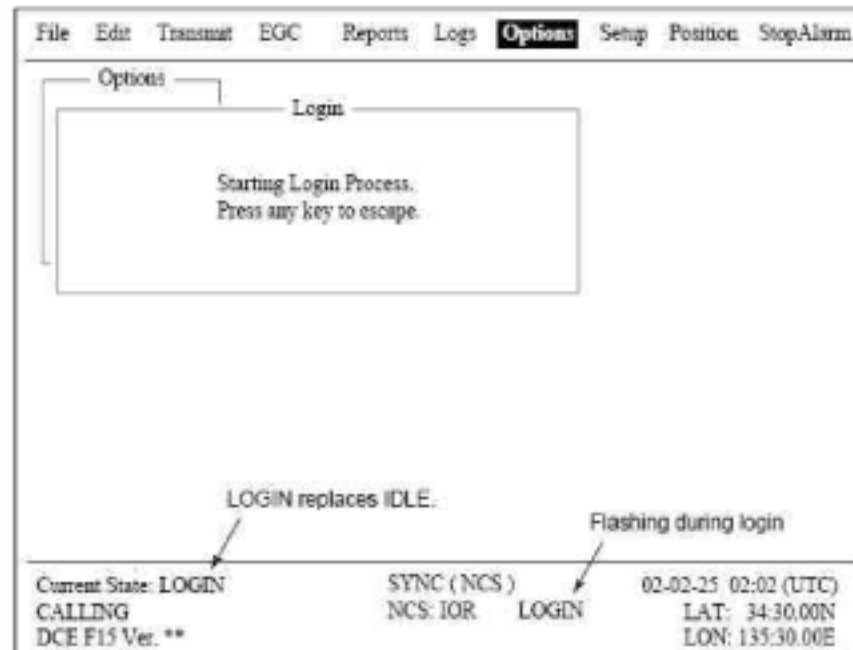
File Edit Transmit EGC Reports Logs Options Setup Position StopAlarm

Options

Login

Starting Login Process.
Press any key to escape.

LOGIN replaces IDLE.

Flashing during login

Current State: LOGIN
CALLING
DCE F15 Ver. **

SYNC ( NCS )
NCS: IOR LOGIN

02-02-25 02:02 (UTC)
LAT: 34:30.00N
LON: 135:30.00E